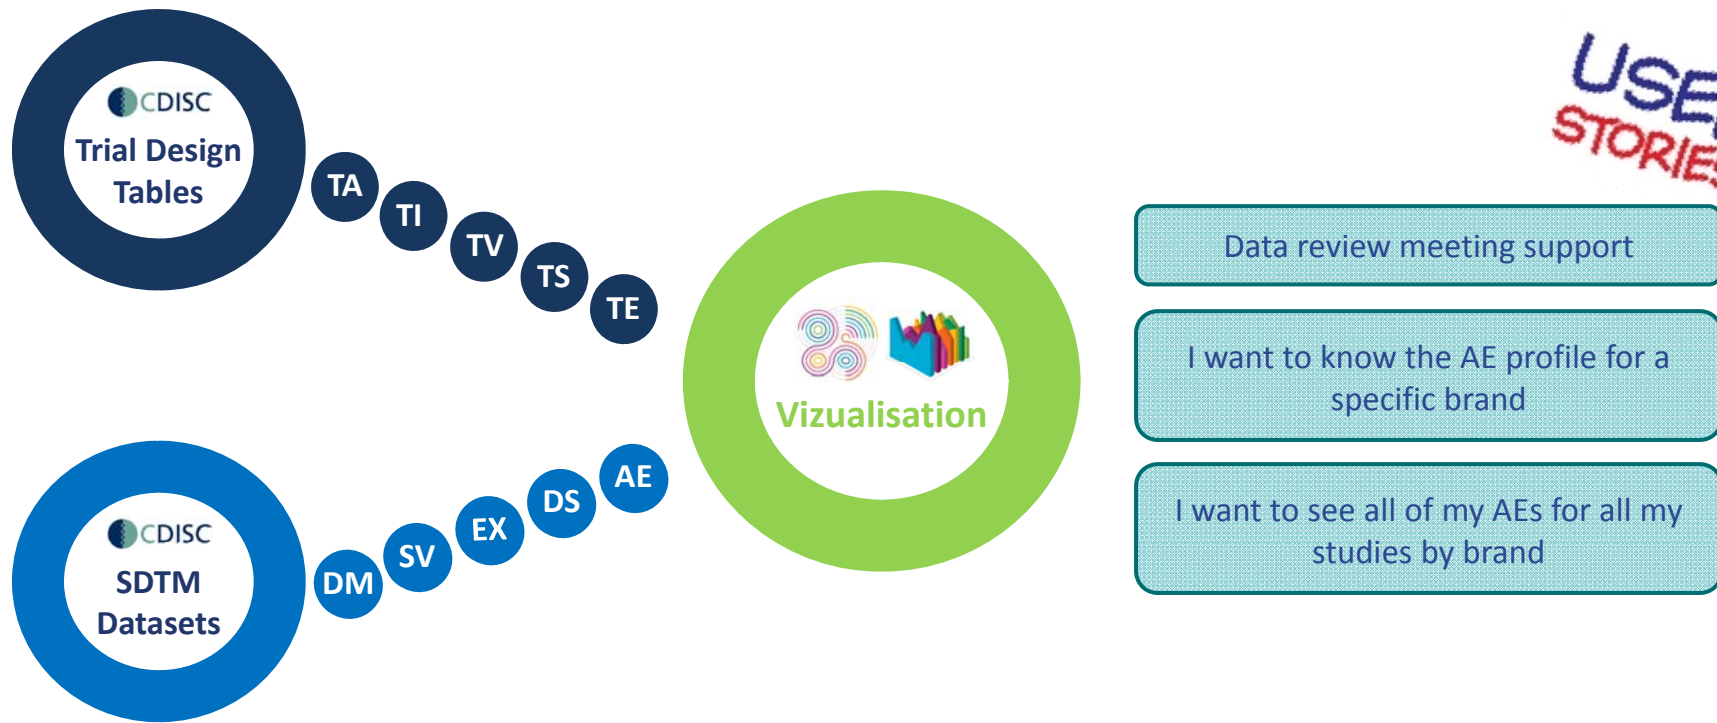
CDISC
Trial Design Tables

TA
TI
TV
TS
TE

CDISC
SDTM Datasets

DM
SV
EX
DS
AE

Vizualisation

USE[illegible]
STORIE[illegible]

Data review meeting support

I want to know the AE profile for a specific brand

I want to see all of my AEs for all my studies by brand